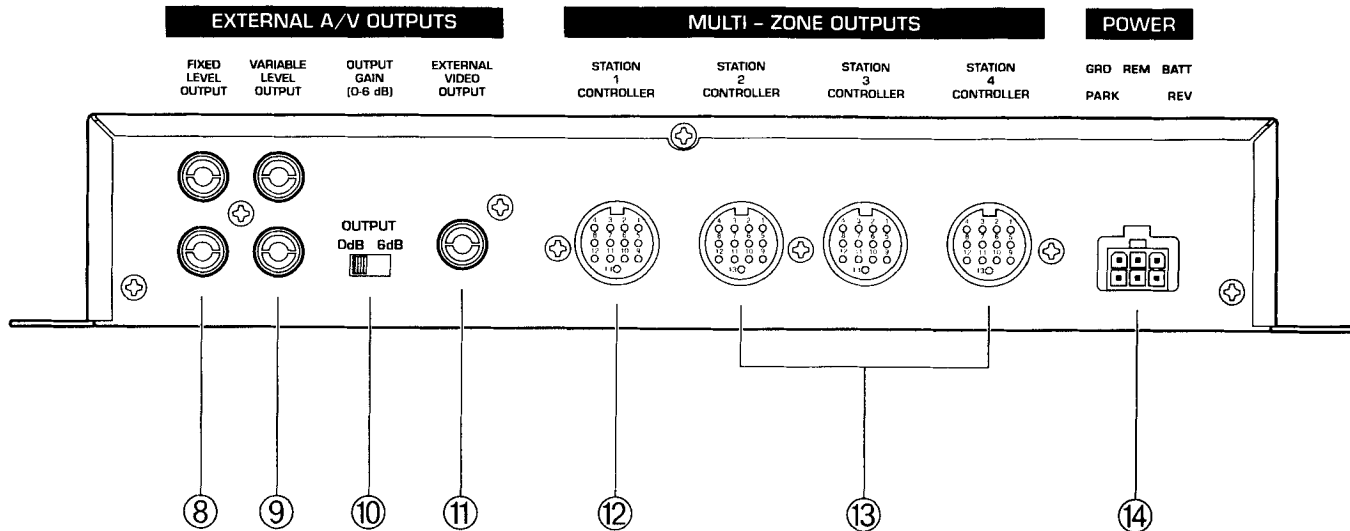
EXTERNAL A/V OUTPUTS

MULTI - ZONE OUTPUTS

POWER

FIXED LEVEL OUTPUT

VARIABLE LEVEL OUTPUT

OUTPUT GAIN (0-6 dB)

EXTERNAL VIDEO OUTPUT

STATION 1 CONTROLLER

STATION 2 CONTROLLER

STATION 3 CONTROLLER

STATION 4 CONTROLLER

GRD REM BATT

PARK REV

OUTPUT
0dB 6dB

⑧ ⑨ ⑩ ⑪ ⑫ ⑬ ⑭